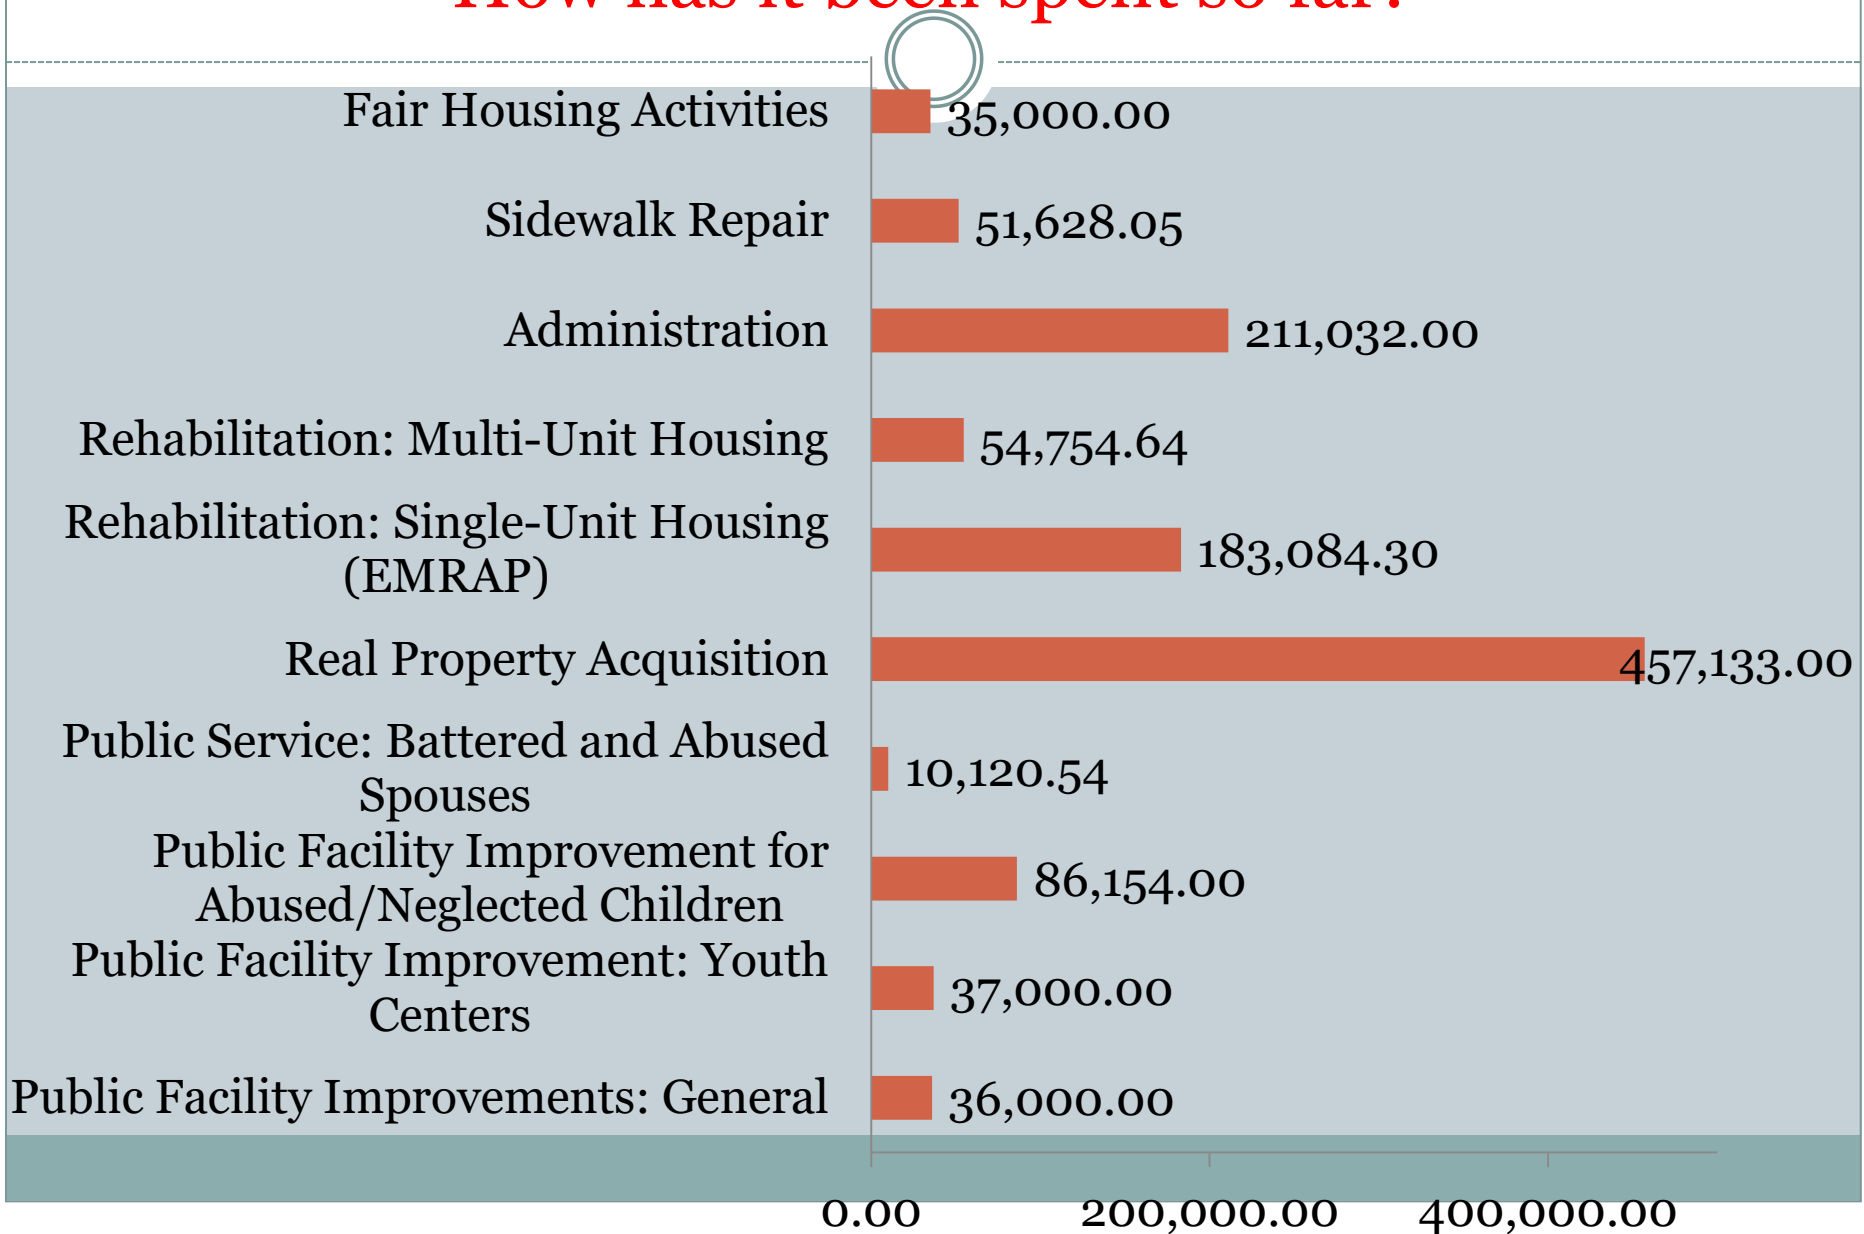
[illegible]

Fair Housing Activities 35,000.00

Sidewalk Repair 51,628.05

Administration 211,032.00

Rehabilitation: Multi-Unit Housing 54,754.64

Rehabilitation: Single-Unit Housing (EMRAP) 183,084.30

Real Property Acquisition 457,133.00

Public Service: Battered and Abused Spouses 10,120.54

Public Facility Improvement for Abused/Neglected Children 86,154.00

Public Facility Improvement: Youth Centers 37,000.00

Public Facility Improvements: General 36,000.00

0.00 200,000.00 400,000.00